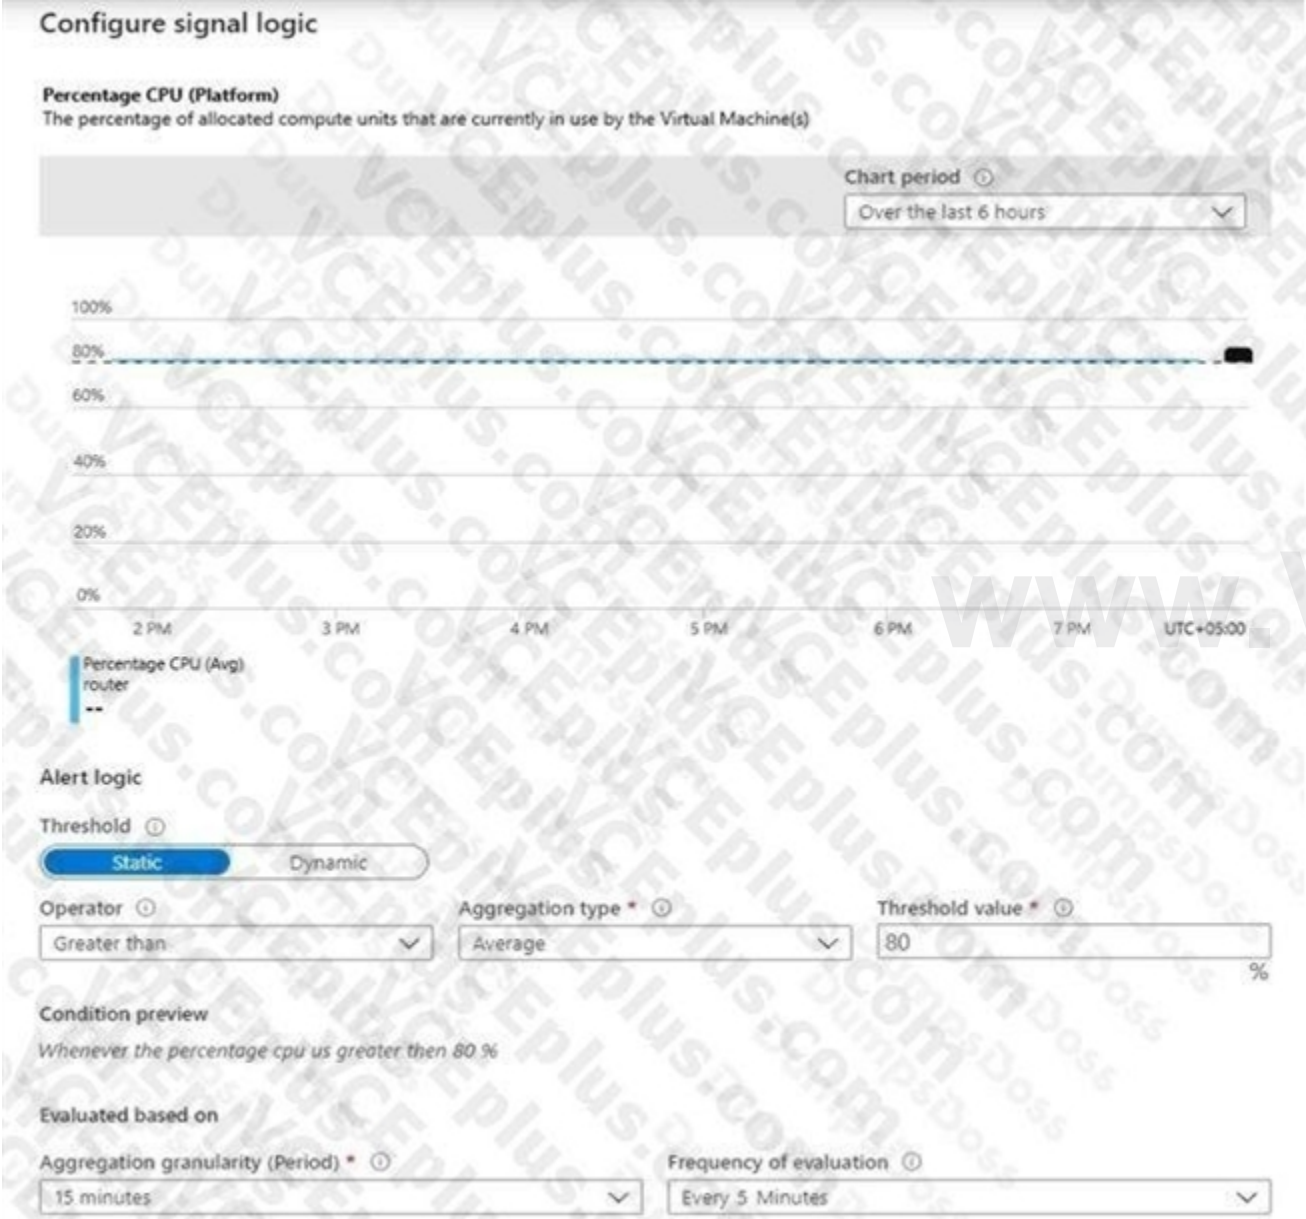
Configure signal logic

Percentage CPU (Platform)
The percentage of allocated compute units that are currently in use by the Virtual Machine(s)

Chart period ⓘ
Over the last 6 hours

100%
80%
60%
40%
20%
0%
2 PM 3 PM 4 PM 5 PM 6 PM 7 PM UTC+05:00

Percentage CPU (Avg)
router
--

Alert logic

Threshold ⓘ
Static Dynamic

Operator ⓘ
Greater than

Aggregation type * ⓘ
Average

Threshold value * ⓘ
80
%

Condition preview
Whenever the percentage cpu us greater then 80 %

Evaluated based on

Aggregation granularity (Period) * ⓘ
15 minutes

Frequency of evaluation ⓘ
Every 5 Minutes